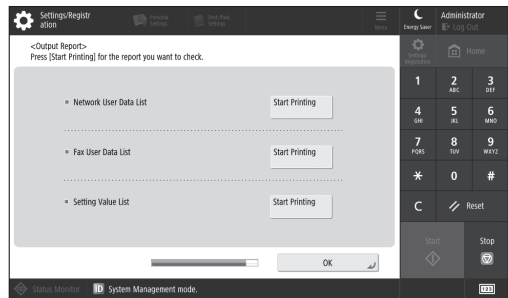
Settings/Registration
Personal Settings
Dest./Fwd. Settings
Menu
Energy Saver
Administrator
Log Out
<Output Report>
Press [Start Printing] for the report you want to check.
Settings/Registration
Home
Network User Data List
Start Printing
Fax User Data List
Start Printing
Setting Value List
Start Printing
OK
1
2 ABC
3 DEF
4 GHI
5 JKL
6 MNO
7 PQRS
8 TUV
9 WXYZ
*
0
#
C
Reset
Start
Stop
Status Monitor
ID System Management mode.